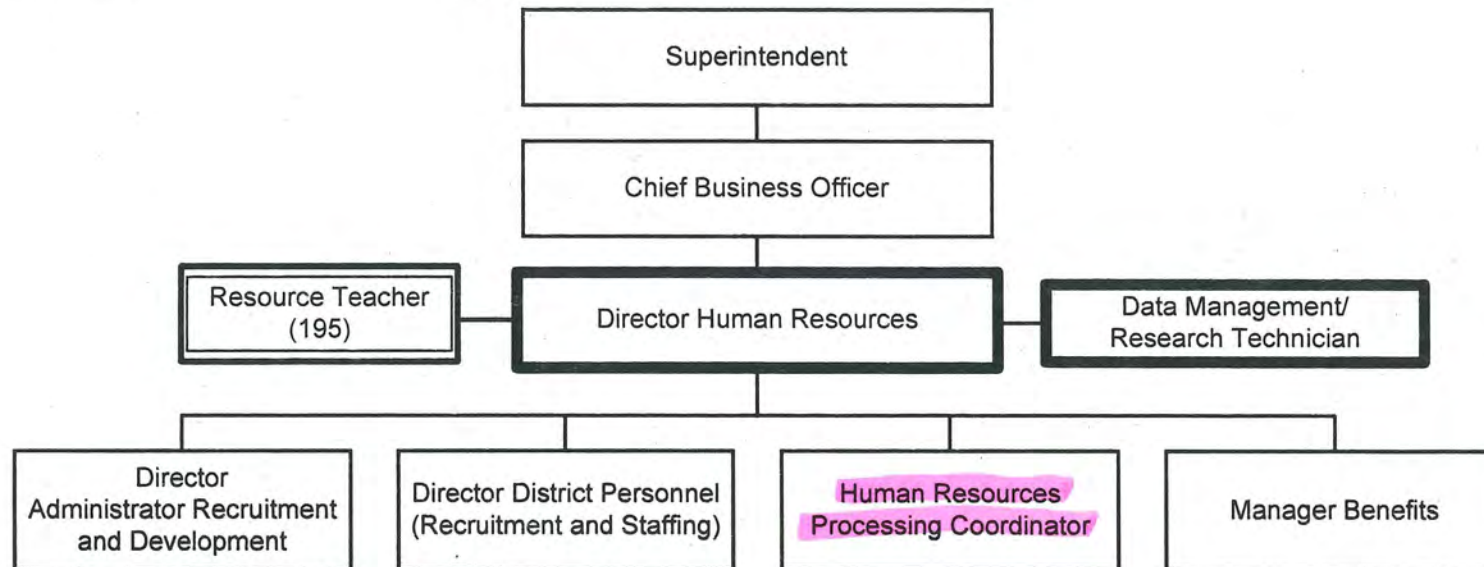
Superintendent

Chief Business Officer

Resource Teacher (195)

Director Human Resources

Data Management/ Research Technician

Director Administrator Recruitment and Development

Director District Personnel (Recruitment and Staffing)

Human Resources Processing Coordinator

Manager Benefits